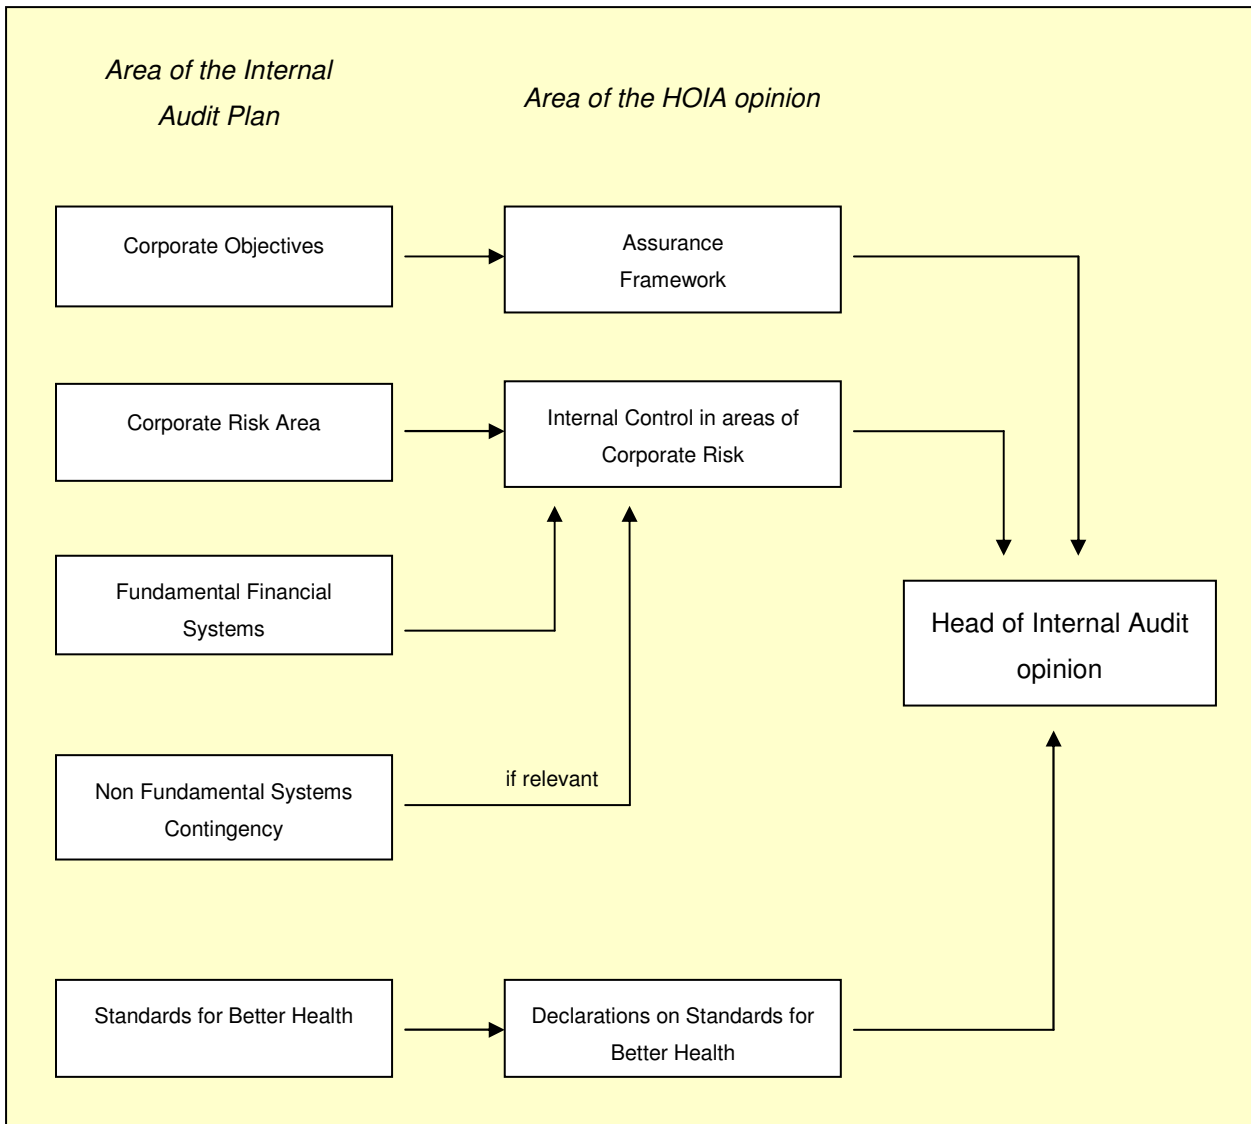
Area of the Internal Audit Plan

Area of the HOIA opinion

Corporate Objectives

Assurance Framework

Corporate Risk Area

Internal Control in areas of Corporate Risk

Fundamental Financial Systems

Head of Internal Audit opinion

Non Fundamental Systems Contingency

if relevant

Standards for Better Health

Declarations on Standards for Better Health